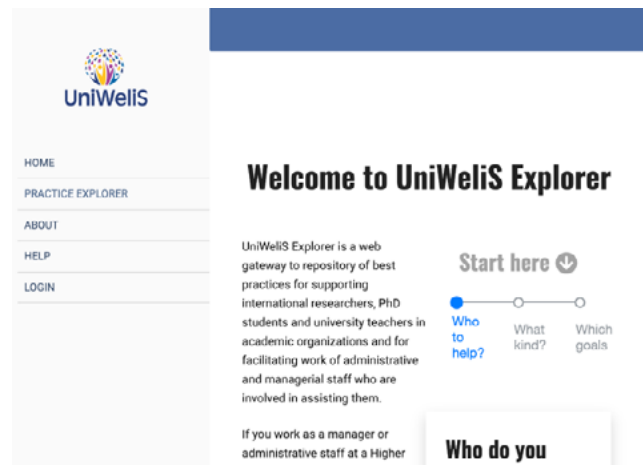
UniWeliS

HOME
PRACTICE EXPLORER
ABOUT
HELP
LOGIN

Welcome to UniWeliS Explorer

UniWeliS Explorer is a web gateway to repository of best practices for supporting international researchers, PhD students and university teachers in academic organizations and for facilitating work of administrative and managerial staff who are involved in assisting them.

If you work as a manager or administrative staff at a Higher

Start here

Who to help?
What kind?
Which goals

Who do you